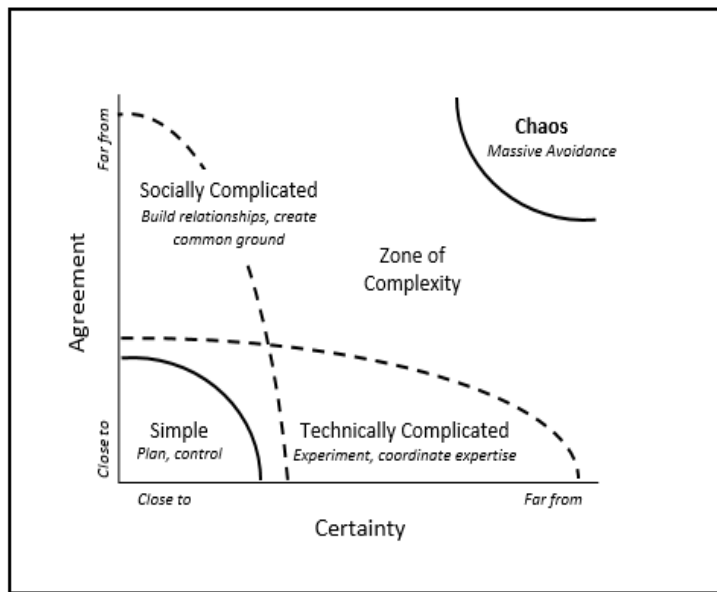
Chaos
Massive Avoidance

Far from

Socially Complicated
Build relationships, create common ground

Agreement

Zone of Complexity

Close to

Simple
Plan, control

Technically Complicated
Experiment, coordinate expertise

Close to

Far from

Certainty